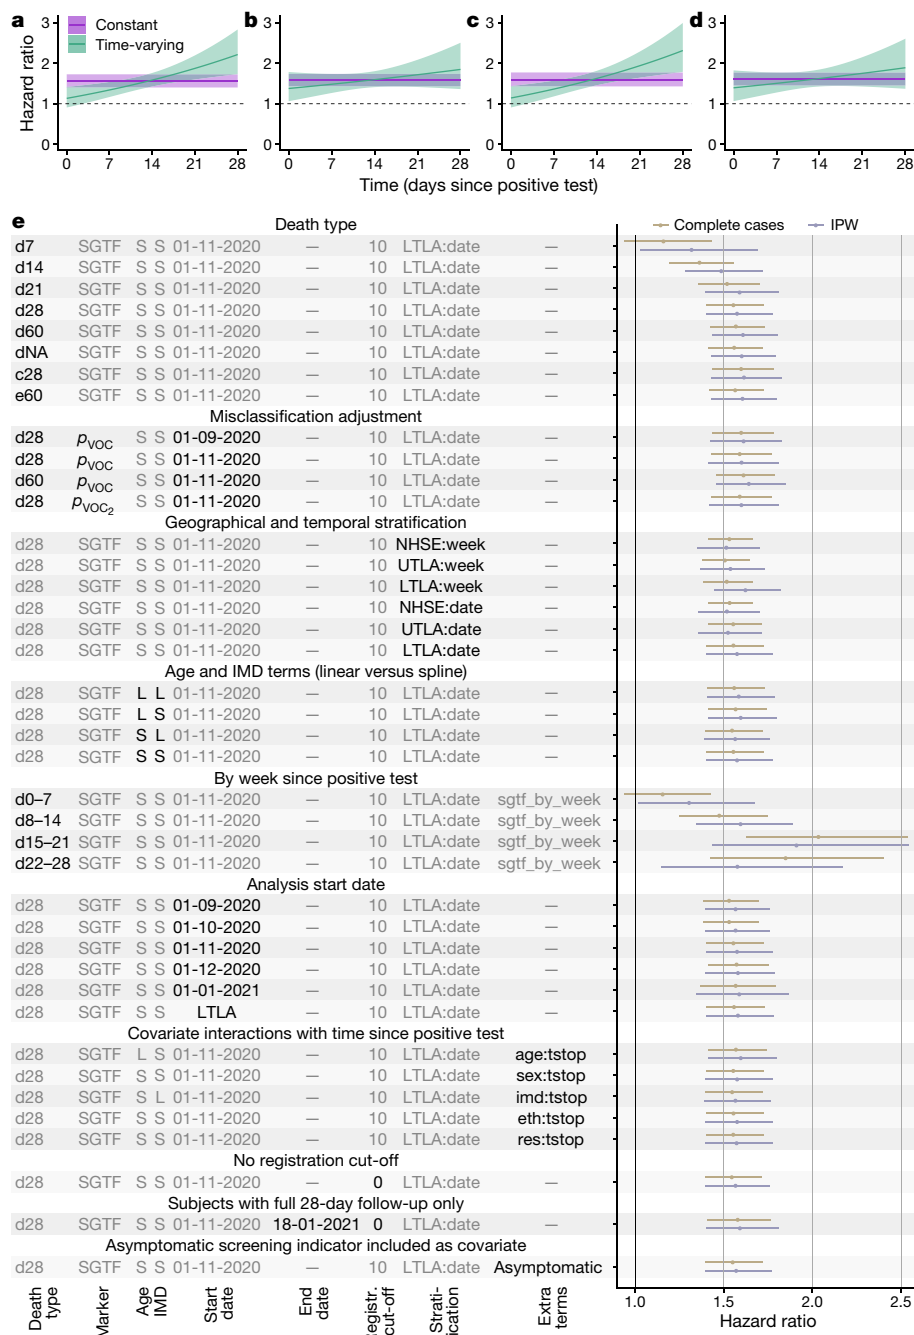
a
Constant
Time-varying
Hazard ratio
3
2
1
0
0 7 14 21 28

b
3
2
1
0
0 7 14 21 28

c
3
2
1
0
0 7 14 21 28

d
3
2
1
0
0 7 14 21 28

Time (days since positive test)

e

Complete cases IPW

| | | | | | | | | |
|---|---|---|---|---|---|---|---|---|
| Death type | | | | | | | | |
| d7 | SGTF | S | S | 01-11-2020 | – | 10 | LTLA:date | – |
| d14 | SGTF | S | S | 01-11-2020 | – | 10 | LTLA:date | – |
| d21 | SGTF | S | S | 01-11-2020 | – | 10 | LTLA:date | – |
| d28 | SGTF | S | S | 01-11-2020 | – | 10 | LTLA:date | – |
| d60 | SGTF | S | S | 01-11-2020 | – | 10 | LTLA:date | – |
| dNA | SGTF | S | S | 01-11-2020 | – | 10 | LTLA:date | – |
| c28 | SGTF | S | S | 01-11-2020 | – | 10 | LTLA:date | – |
| e60 | SGTF | S | S | 01-11-2020 | – | 10 | LTLA:date | – |
| Misclassification adjustment | | | | | | | | |
| d28 | $p_{VOC}$ | S | S | 01-09-2020 | – | 10 | LTLA:date | – |
| d28 | $p_{VOC}$ | S | S | 01-11-2020 | – | 10 | LTLA:date | – |
| d60 | $p_{VOC}$ | S | S | 01-11-2020 | – | 10 | LTLA:date | – |
| d28 | $p_{VOC_2}$ | S | S | 01-11-2020 | – | 10 | LTLA:date | – |
| Geographical and temporal stratification | | | | | | | | |
| d28 | SGTF | S | S | 01-11-2020 | – | 10 | NHSE:week | – |
| d28 | SGTF | S | S | 01-11-2020 | – | 10 | UTLA:week | – |
| d28 | SGTF | S | S | 01-11-2020 | – | 10 | LTLA:week | – |
| d28 | SGTF | S | S | 01-11-2020 | – | 10 | NHSE:date | – |
| d28 | SGTF | S | S | 01-11-2020 | – | 10 | UTLA:date | – |
| d28 | SGTF | S | S | 01-11-2020 | – | 10 | LTLA:date | – |
| Age and IMD terms (linear versus spline) | | | | | | | | |
| d28 | SGTF | L | L | 01-11-2020 | – | 10 | LTLA:date | – |
| d28 | SGTF | L | S | 01-11-2020 | – | 10 | LTLA:date | – |
| d28 | SGTF | S | L | 01-11-2020 | – | 10 | LTLA:date | – |
| d28 | SGTF | S | S | 01-11-2020 | – | 10 | LTLA:date | – |
| By week since positive test | | | | | | | | |
| d0–7 | SGTF | S | S | 01-11-2020 | – | 10 | LTLA:date | sgtf_by_week |
| d8–14 | SGTF | S | S | 01-11-2020 | – | 10 | LTLA:date | sgtf_by_week |
| d15–21 | SGTF | S | S | 01-11-2020 | – | 10 | LTLA:date | sgtf_by_week |
| d22–28 | SGTF | S | S | 01-11-2020 | – | 10 | LTLA:date | sgtf_by_week |
| Analysis start date | | | | | | | | |
| d28 | SGTF | S | S | 01-09-2020 | – | 10 | LTLA:date | – |
| d28 | SGTF | S | S | 01-10-2020 | – | 10 | LTLA:date | – |
| d28 | SGTF | S | S | 01-11-2020 | – | 10 | LTLA:date | – |
| d28 | SGTF | S | S | 01-12-2020 | – | 10 | LTLA:date | – |
| d28 | SGTF | S | S | 01-01-2021 | – | 10 | LTLA:date | – |
| d28 | SGTF | S | S | LTLA | – | 10 | LTLA:date | – |
| Covariate interactions with time since positive test | | | | | | | | |
| d28 | SGTF | L | S | 01-11-2020 | – | 10 | LTLA:date | age:tstop |
| d28 | SGTF | S | S | 01-11-2020 | – | 10 | LTLA:date | sex:tstop |
| d28 | SGTF | S | L | 01-11-2020 | – | 10 | LTLA:date | imd:tstop |
| d28 | SGTF | S | S | 01-11-2020 | – | 10 | LTLA:date | eth:tstop |
| d28 | SGTF | S | S | 01-11-2020 | – | 10 | LTLA:date | res:tstop |
| No registration cut-off | | | | | | | | |
| d28 | SGTF | S | S | 01-11-2020 | – | 0 | LTLA:date | – |
| Subjects with full 28-day follow-up only | | | | | | | | |
| d28 | SGTF | S | S | 01-11-2020 | 18-01-2021 | 0 | LTLA:date | – |
| Asymptomatic screening indicator included as covariate | | | | | | | | |
| d28 | SGTF | S | S | 01-11-2020 | – | 10 | LTLA:date | Asymptomatic |
| Death type | Marker | Age | IMD | Start date | End date | Registr. cut-off | Stratification | Extra terms |

1.0 1.5 2.0 2.5
Hazard ratio